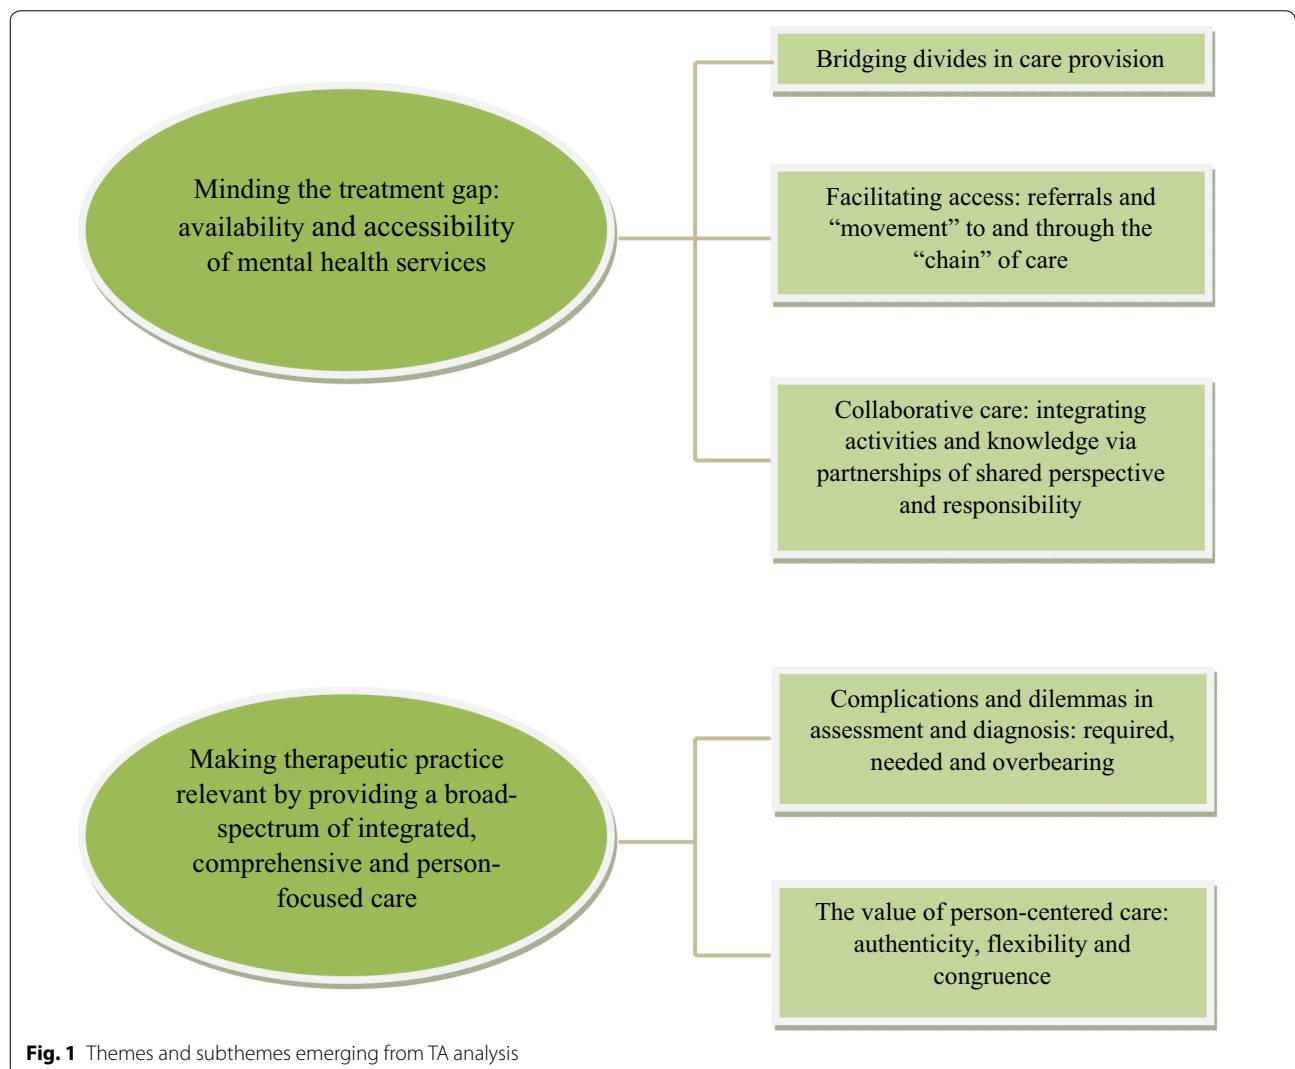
Minding the treatment gap: availability and accessibility of mental health services

Bridging divides in care provision

Facilitating access: referrals and “movement” to and through the “chain” of care

Collaborative care: integrating activities and knowledge via partnerships of shared perspective and responsibility

Making therapeutic practice relevant by providing a broad-spectrum of integrated, comprehensive and person-focused care

Complications and dilemmas in assessment and diagnosis: required, needed and overbearing

The value of person-centered care: authenticity, flexibility and congruence

**Fig. 1** Themes and subthemes emerging from TA analysis